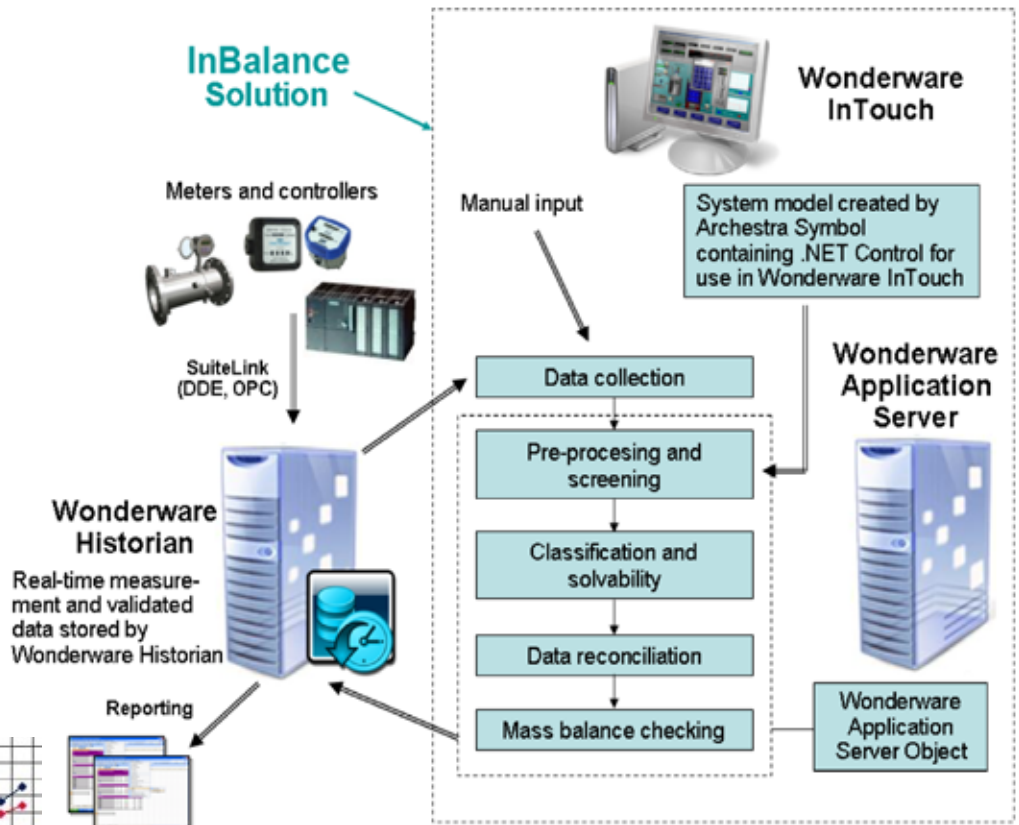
InBalance Solution

Wonderware InTouch

Meters and controllers

Manual input

System model created by Archestra Symbol containing .NET Control for use in Wonderware InTouch

SuiteLink (DDE, OPC)

Data collection

Wonderware Application Server

Pre-procesing and screening

Wonderware Historian

Classification and solvability

Real-time measurement and validated data stored by Wonderware Historian

Data reconciliation

Reporting

Mass balance checking

Wonderware Application Server Object